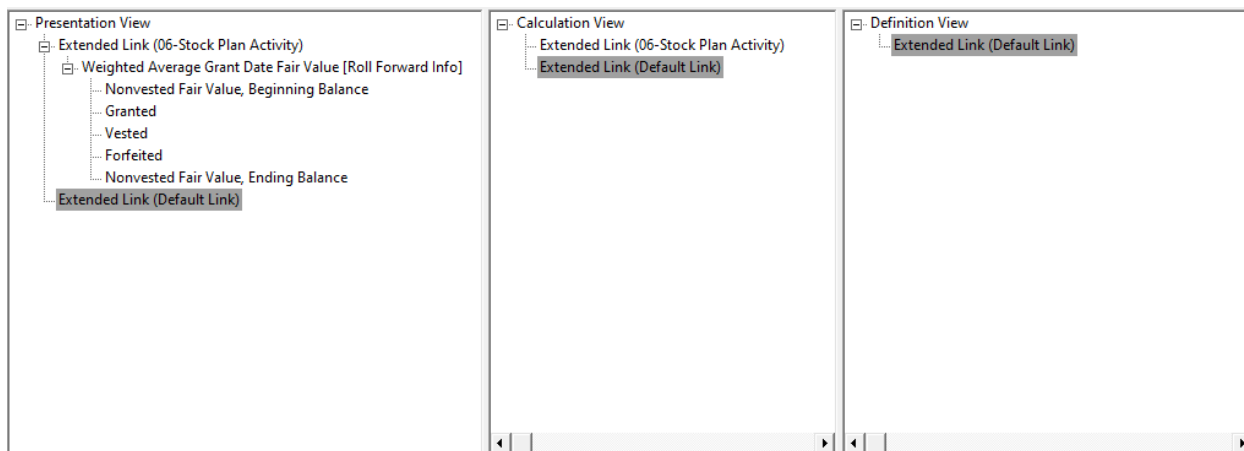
Presentation View
Extended Link (06-Stock Plan Activity)
Weighted Average Grant Date Fair Value [Roll Forward Info]
Nonvested Fair Value, Beginning Balance
Granted
Vested
Forfeited
Nonvested Fair Value, Ending Balance
Extended Link (Default Link)

Calculation View
Extended Link (06-Stock Plan Activity)
Extended Link (Default Link)

Definition View
Extended Link (Default Link)